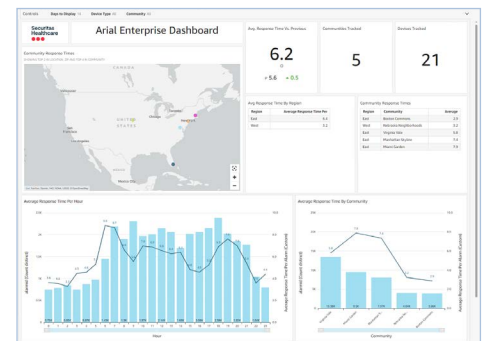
Controls Days to Display All Device Type All Community All

Securitas Healthcare

Arial Enterprise Dashboard

Community Response Times

CANADA

UNITED STATES

Avg. Response Time Vs. Previous

6.2

↑ 5.6 ↑ 0.5

Communities Tracked

5

Devices Tracked

21

Avg Response Time By Region

| Region | Average Response Time Per |
|---|---|
| East | 6.4 |
| West | 5.2 |

Community Response Times

| Region | Community | Average |
|---|---|---|
| East | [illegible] | 2.9 |
| East | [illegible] | 5.0 |
| East | Virginia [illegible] | 6.8 |
| East | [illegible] | 7.4 |
| East | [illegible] | 7.6 |

Average Response Time Per Hour

Hour

Average Response Time By Community

Community